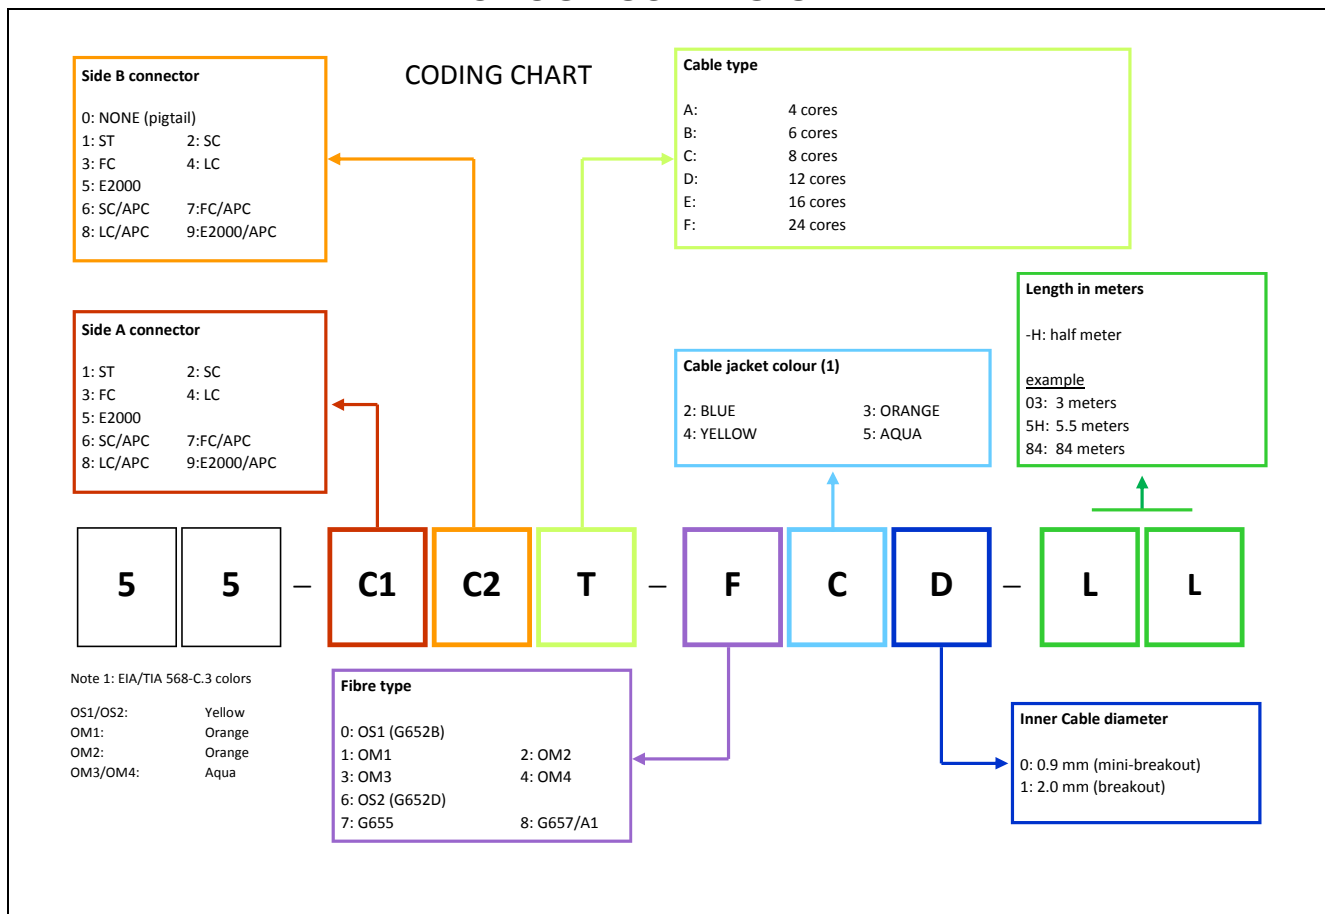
CODING CHART

Side B connector

0: NONE (pigtail)
1: ST 2: SC
3: FC 4: LC
5: E2000
6: SC/APC 7:FC/APC
8: LC/APC 9:E2000/APC

Cable type

A: 4 cores
B: 6 cores
C: 8 cores
D: 12 cores
E: 16 cores
F: 24 cores

Length in meters

-H: half meter

example
03: 3 meters
5H: 5.5 meters
84: 84 meters

Side A connector

1: ST 2: SC
3: FC 4: LC
5: E2000
6: SC/APC 7:FC/APC
8: LC/APC 9:E2000/APC

Cable jacket colour (1)

2: BLUE 3: ORANGE
4: YELLOW 5: AQUA

| 5 | 5 | – | C1 | C2 | T | – | F | C | D | – | L | L |
|---|---|---|---|---|---|---|---|---|---|---|---|---|

Note 1: EIA/TIA 568-C.3 colors

OS1/OS2: Yellow
OM1: Orange
OM2: Orange
OM3/OM4: Aqua

Fibre type

0: OS1 (G652B)
1: OM1 2: OM2
3: OM3 4: OM4
6: OS2 (G652D)
7: G655 8: G657/A1

Inner Cable diameter

0: 0.9 mm (mini-breakout)
1: 2.0 mm (breakout)